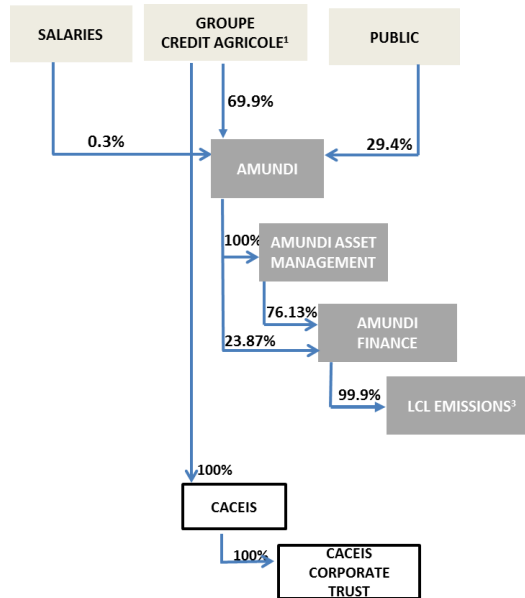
SALARIES

GROUPE CREDIT AGRICOLE$^{1}$

PUBLIC

69.9%

0.3%

29.4%

AMUNDI

100%

AMUNDI ASSET MANAGEMENT

76.13%

AMUNDI FINANCE

23.87%

99.9%

LCL EMISSIONS$^{3}$

100%

CACEIS

100%

CACEIS CORPORATE TRUST